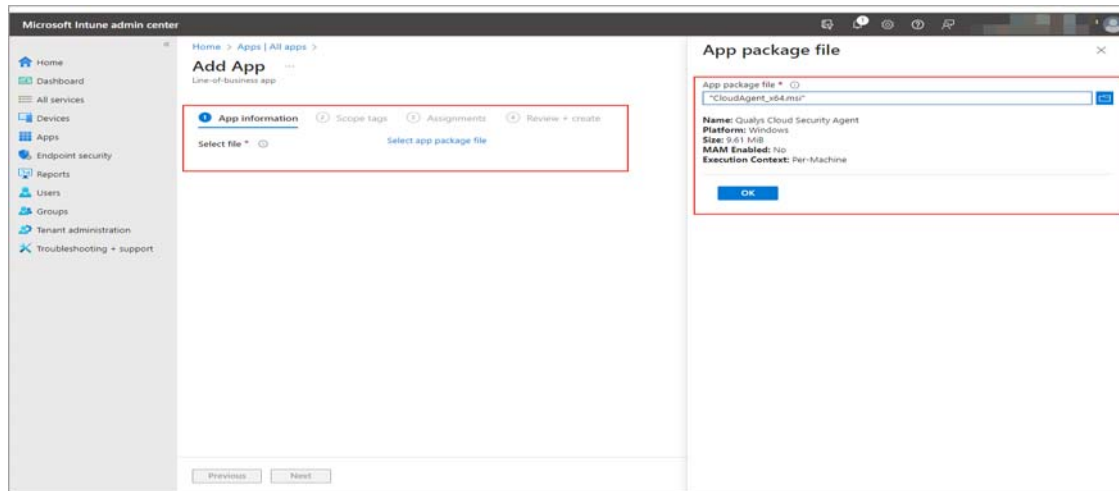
Microsoft Intune admin center

Home
Dashboard
All services
Devices
Apps
Endpoint security
Reports
Users
Groups
Tenant administration
Troubleshooting + support

Home > Apps | All apps >
Add App ...
Line-of-business app

1 App information
2 Scope tags
3 Assignments
4 Review + create

Select file *
Select app package file

Previous
Next

App package file

App package file *
"CloudAgent_x64.msi"

**Name:** Qualys Cloud Security Agent
**Platform:** Windows
**Size:** 9.61 MiB
**MAM Enabled:** No
**Execution Context:** Per-Machine

OK